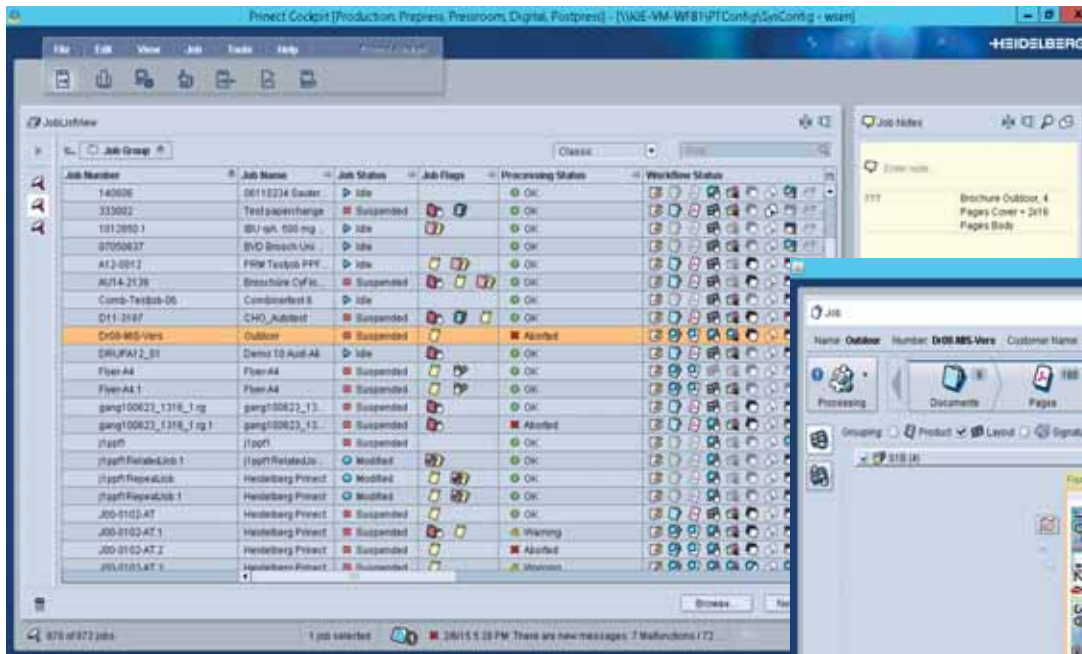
Prinect Cockpit [Production, Prepress, Pressroom, Digital, Postpress] - [\\KIE-VM-WF81\PTConfig\SysConfig - wsen]

HEIDELBERG

File Edit View Job Tools Help

JobListView

Job Group

Classic

| Job Number | Job Name | Job Status | Job Flags | Processing Status | Workflow Status |
|---|---|---|---|---|---|
| 140606 | 06110234 Sauter | Idle | | OK | |
| 333002 | Testpaperchange | Suspended | | OK | |
| 1012050.1 | IBU-sph. 500 mg | Idle | | OK | |
| 07050637 | BVD Brosch.Uni | Idle | | OK | |
| A12-0012 | PRM Testjob PPF | Idle | | OK | |
| AU14-2139 | Broschüre CyFlo | Suspended | | OK | |
| Comb-Testjob-06 | Combinetest 6 | Idle | | OK | |
| D11-3187 | CHO_Autotest | Suspended | | OK | |
| Dr09-MIS-Vers | Outdoor | Suspended | | Aborted | |
| DRUPA12_01 | Demo 10 Audi A8 | Idle | | OK | |
| Flyer-A4 | Flyer-A4 | Suspended | | OK | |
| Flyer-A4.1 | Flyer-A4 | Suspended | | OK | |
| gang100623_1318_1.rg | gang100623_13 | Suspended | | OK | |
| gang100623_1318_1.rg.1 | gang100623_13 | Suspended | | Aborted | |
| jTppft | jTppft | Suspended | | OK | |
| jTppft RelatedJob.1 | jTppft RelatedJo | Modified | | OK | |
| jTppft RepeatJob | Heidelberg Prinect | Modified | | OK | |
| jTppft RepeatJob.1 | Heidelberg Prinect | Modified | | OK | |
| J00-0102-AT | Heidelberg Prinect | Suspended | | OK | |
| J00-0102-AT.1 | Heidelberg Prinect | Suspended | | Warning | |
| J00-0102-AT.2 | Heidelberg Prinect | Suspended | | Aborted | |
| J00-0102-AT.3 | Heidelberg Prinect | Suspended | | Warning | |

Browse...

970 of 972 jobs | 1 job selected | 28/15 5:28 PM There are new messages: 7 Malfunctions / 72

Job Notes

Enter note...

??? Brochure Outdoor, 4 Pages Cover + 2x16 Pages Body

Job

Name Outdoor Number Dr09-MIS-Vers Customer Name

Processing Documents Pages

Grouping Product Layout Signat

S18 (4)